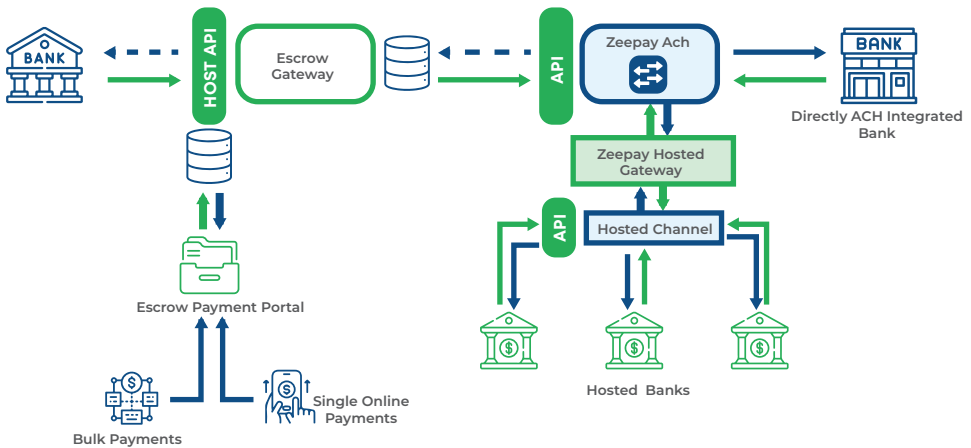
BANK

HOST API

Escrow Gateway

API

Zeepay Ach

BANK

Directly ACH Integrated Bank

Zeepay Hosted Gateway

API

Hosted Channel

Escrow Payment Portal

Hosted Banks

Bulk Payments

Single Online Payments